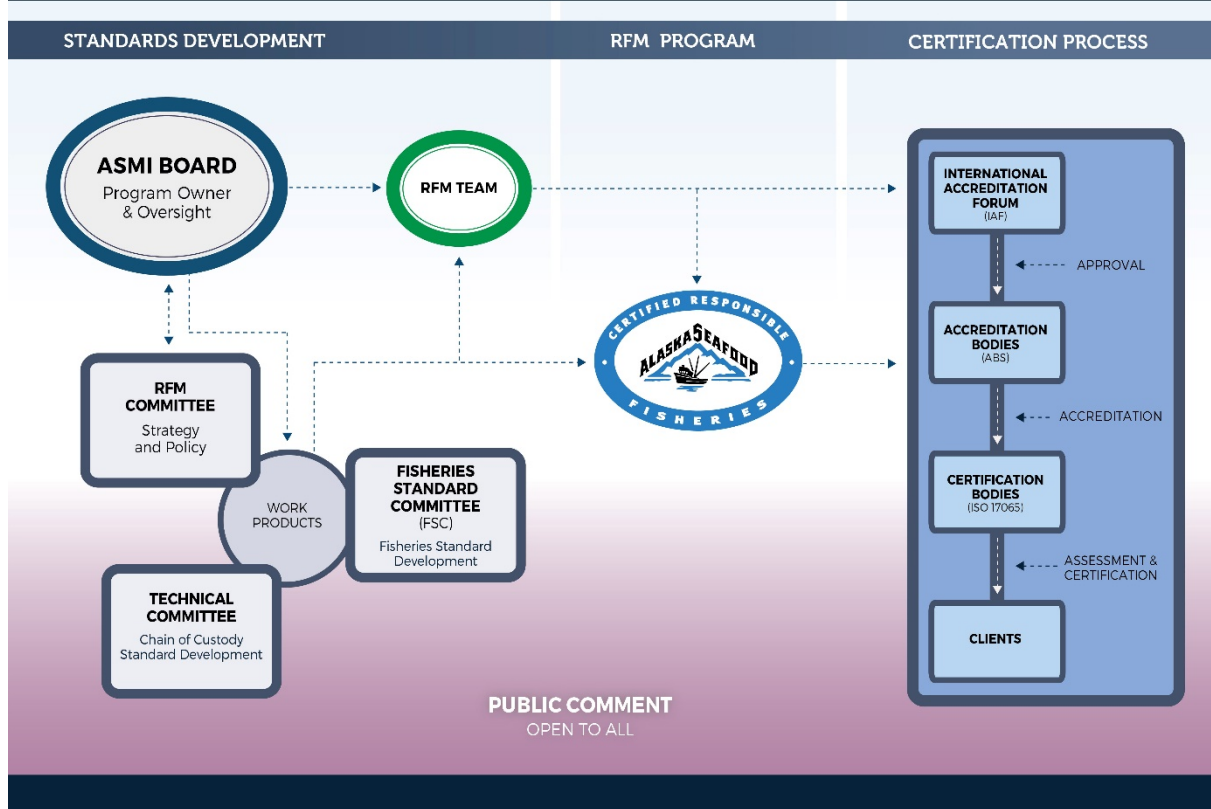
STANDARDS DEVELOPMENT

RFM PROGRAM

CERTIFICATION PROCESS

ASMI BOARD
Program Owner & Oversight

RFM TEAM

INTERNATIONAL ACCREDITATION FORUM
(IAF)

APPROVAL

CERTIFIED RESPONSIBLE
ALASKA SEAFOOD
FISHERIES

ACCREDITATION BODIES
(ABS)

RFM COMMITTEE
Strategy and Policy

ACCREDITATION

WORK PRODUCTS

FISHERIES STANDARD COMMITTEE
(FSC)
Fisheries Standard Development

CERTIFICATION BODIES
(ISO 17065)

ASSESSMENT & CERTIFICATION

TECHNICAL COMMITTEE
Chain of Custody Standard Development

CLIENTS

PUBLIC COMMENT
OPEN TO ALL